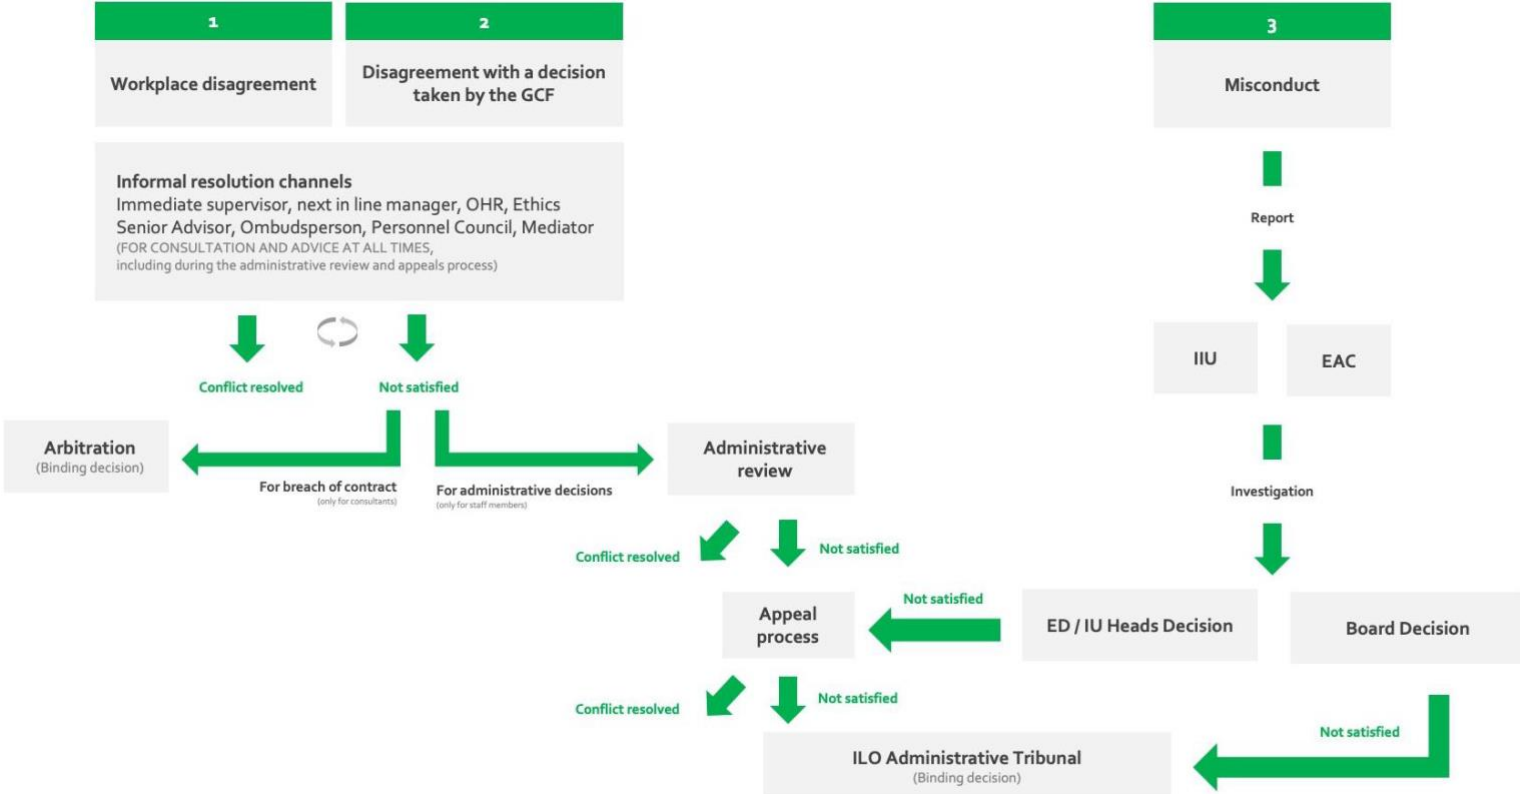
1

Workplace disagreement

2

Disagreement with a decision taken by the GCF

3

Misconduct

Informal resolution channels
Immediate supervisor, next in line manager, OHR, Ethics Senior Advisor, Ombudsperson, Personnel Council, Mediator
(FOR CONSULTATION AND ADVICE AT ALL TIMES, including during the administrative review and appeals process)

Report

Conflict resolved

Not satisfied

IIU

EAC

Arbitration
(Binding decision)

For breach of contract
(only for consultants)

For administrative decisions
(only for staff members)

Administrative review

Investigation

Conflict resolved

Not satisfied

Not satisfied

Appeal process

ED / IU Heads Decision

Board Decision

Conflict resolved

Not satisfied

Not satisfied

ILO Administrative Tribunal
(Binding decision)